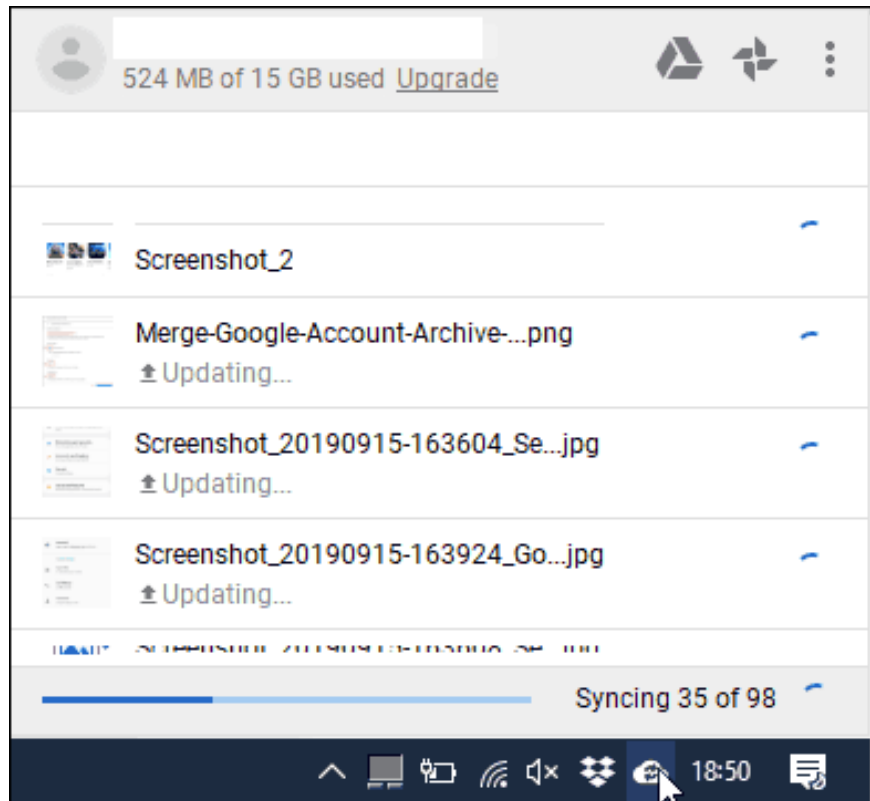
524 MB of 15 GB used Upgrade

Screenshot_2

Merge-Google-Account-Archive-...png
Updating...

Screenshot_20190915-163604_Se...jpg
Updating...

Screenshot_20190915-163924_Go...jpg
Updating...

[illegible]

Syncing 35 of 98

18:50